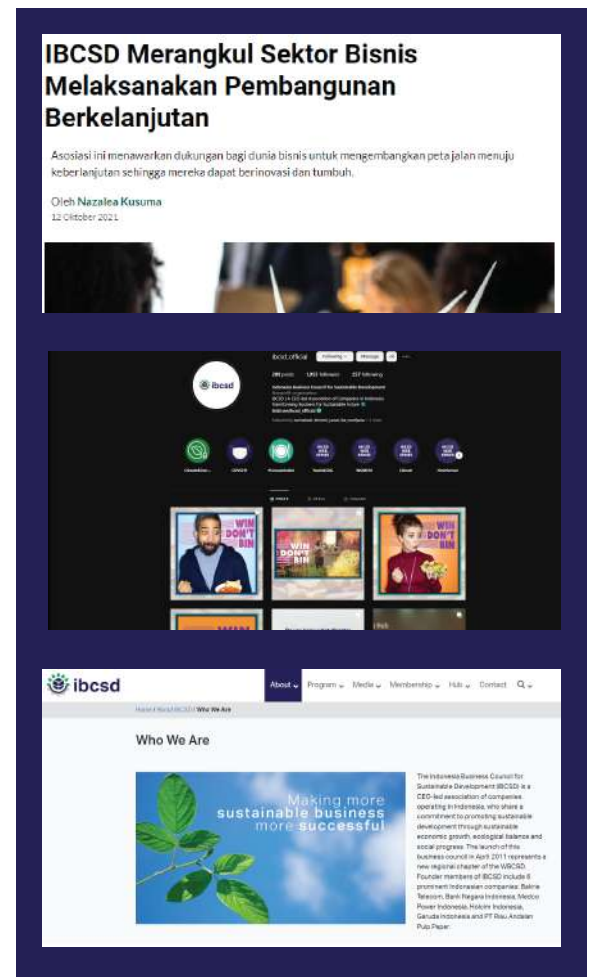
IBCSD Merangkul Sektor Bisnis Melaksanakan Pembangunan Berkelanjutan

Asosiasi ini menawarkan dukungan bagi dunia bisnis untuk mengembangkan peta jalan menuju keberlanjutan sehingga mereka dapat berinovasi dan tumbuh.

Oleh Nazalea Kusuma
12 Oktober 2021

ibcsd.official Following Message

ibcsd

Indonesia Business Council for Sustainable Development

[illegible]

WIN DON'T BIN

WIN DON'T BIN

WIN DON'T BIN

ibcsd About Program Media Membership Hub Contact

Home / About IBCSD / Who We Are

Who We Are

Making more sustainable business more successful

The Indonesia Business Council for Sustainable Development (IBCSD) is a CEO-led association of companies operating in Indonesia, who share a commitment to promoting sustainable development through sustainable economic growth, ecological balance and social progress. The launch of this business council in April 2011 represents a new regional chapter of the WBCSD. Founder members of IBCSD include 8 prominent Indonesian companies: Bakrie Telecom, Bank Negara Indonesia, Medco Power Indonesia, Holcim Indonesia, Garuda Indonesia and PT Riau Andalan Pulp Paper.